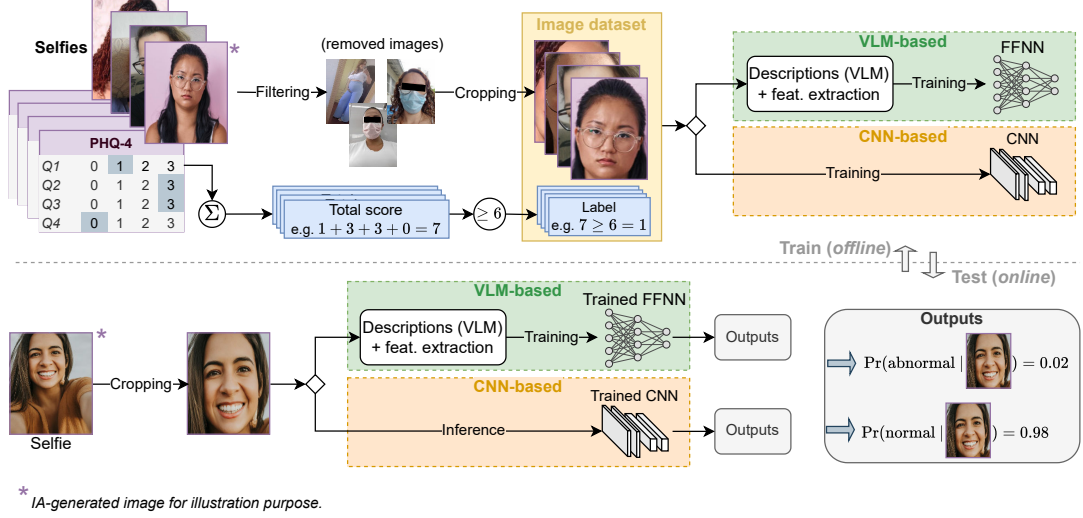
Selfies *

PHQ-4

| | | | | |
|---|---|---|---|---|
| Q1 | 0 | 1 | 2 | 3 |
| Q2 | 0 | 1 | 2 | 3 |
| Q3 | 0 | 1 | 2 | 3 |
| Q4 | 0 | 1 | 2 | 3 |

Filtering

(removed images)

Cropping

Image dataset

$\Sigma$

Total score
e.g. $1+3+3+0=7$

$\geq 6$

Label
e.g. $7 \geq 6 = 1$

VLM-based

Descriptions (VLM) + feat. extraction

Training

FFNN

CNN-based

CNN

Training

Train (offline)

Test (online)

*

Selfie

Cropping

VLM-based

Descriptions (VLM) + feat. extraction

Training

Trained FFNN

Outputs

CNN-based

Trained CNN

Inference

Outputs

Outputs

$\Pr(\text{abnormal} \mid$ $) = 0.02$

$\Pr(\text{normal} \mid$ $) = 0.98$

* IA-generated image for illustration purpose.